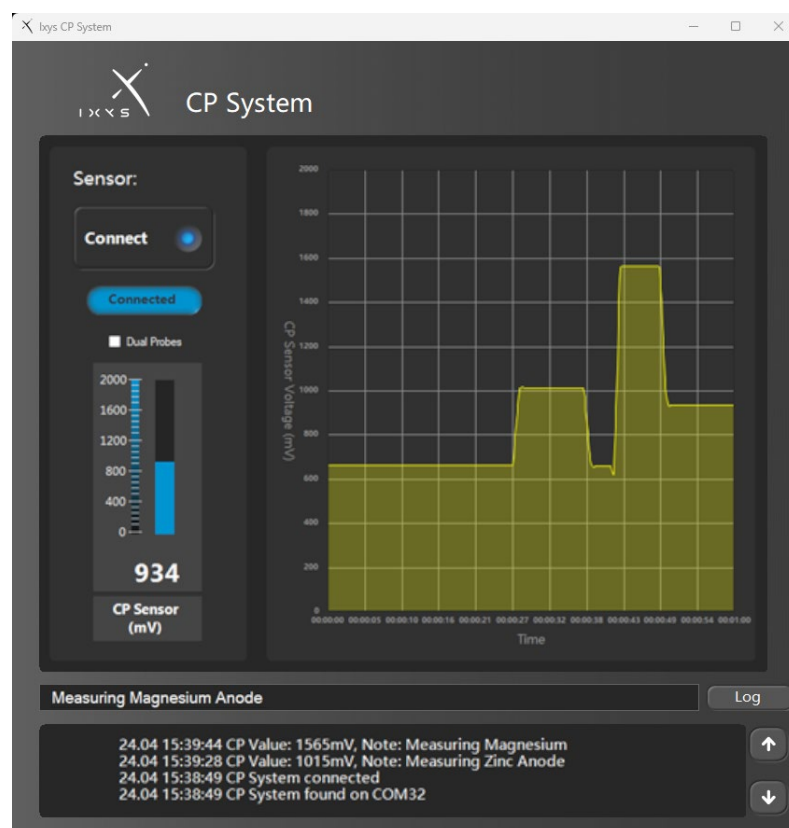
Ixys CP System

IXYS

CP System

Sensor:

Connect

Connected

Dual Probes

2000
1600
1200
800
400
0

934

CP Sensor (mV)

2000
1800
1600
1400
1200
1000
800
600
400
200
0

CP Sensor Voltage (mV)

00:00:00 00:00:05 00:00:10 00:00:16 00:00:21 00:00:27 00:00:32 00:00:38 00:00:43 00:00:49 00:00:54 00:01:00

Time

Measuring Magnesium Anode

Log

24.04 15:39:44 CP Value: 1565mV, Note: Measuring Magnesium
24.04 15:39:28 CP Value: 1015mV, Note: Measuring Zinc Anode
24.04 15:38:49 CP System connected
24.04 15:38:49 CP System found on COM32